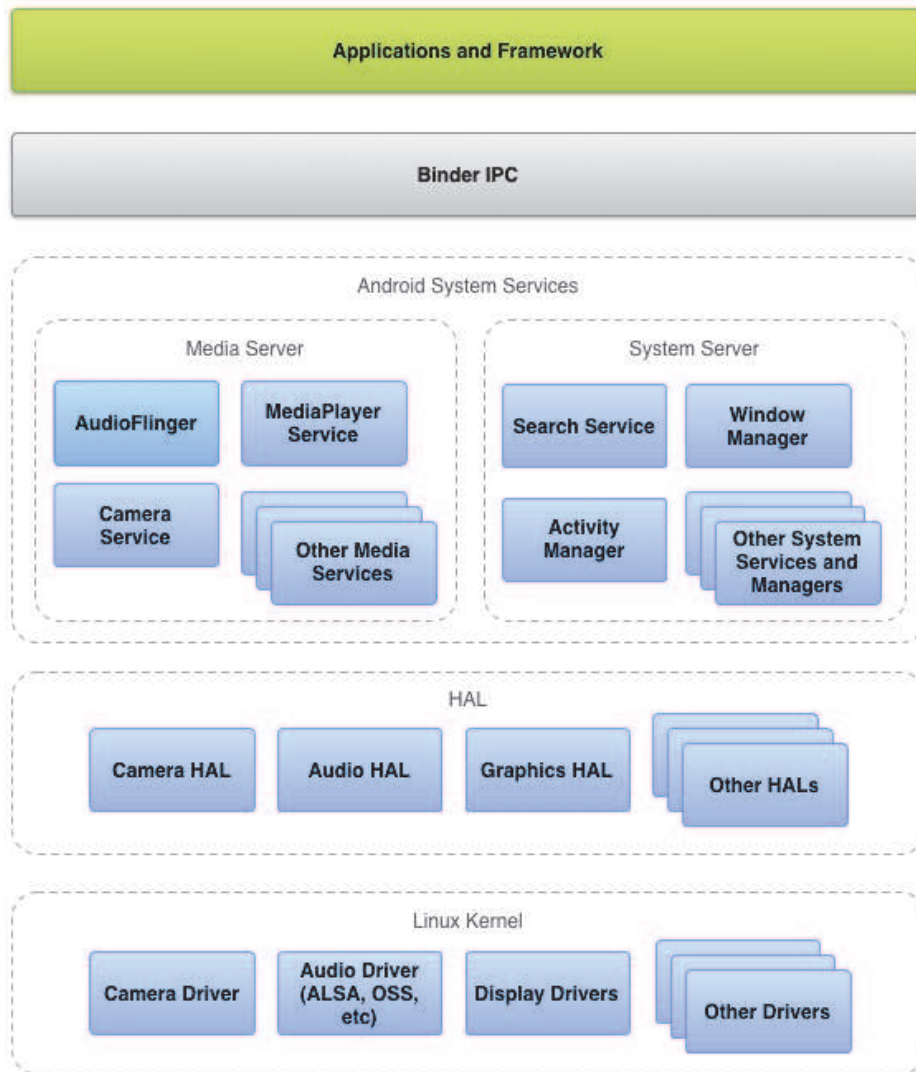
Applications and Framework

Binder IPC

Android System Services

Media Server

AudioFlinger

MediaPlayer Service

Camera Service

Other Media Services

System Server

Search Service

Window Manager

Activity Manager

Other System Services and Managers

HAL

Camera HAL

Audio HAL

Graphics HAL

Other HALs

Linux Kernel

Camera Driver

Audio Driver (ALSA, OSS, etc)

Display Drivers

Other Drivers